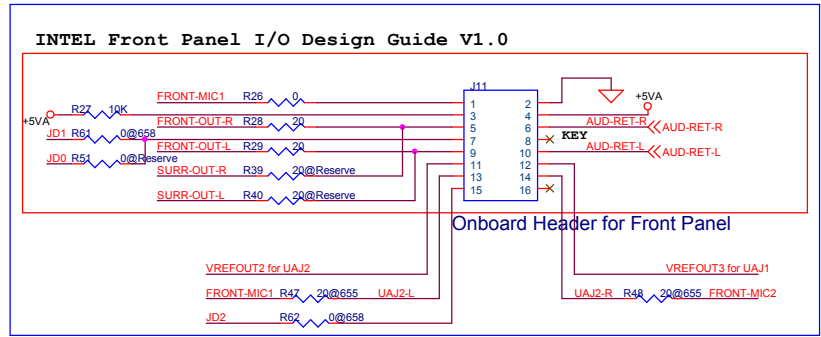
INTEL Front Panel I/O Design Guide V1.0

J11

+5VA R27 10K
JD1 R61 0@658
JD0 R51 0@Reserve

FRONT-MIC1 R26 0
FRONT-OUT-R R28 20
FRONT-OUT-L R29 20
SURR-OUT-R R39 20@Reserve
SURR-OUT-L R40 20@Reserve

1 2
3 4
5 6
7 8
9 10
11 12
13 14
15 16

+5VA
AUD-RET-R AUD-RET-R
KEY
AUD-RET-L AUD-RET-L

Onboard Header for Front Panel

VREFOUT2 for UAJ2
VREFOUT3 for UAJ1
FRONT-MIC1 R47 20@655 UAJ2-L
UAJ2-R R48 20@655 FRONT-MIC2
JD2 R62 0@658